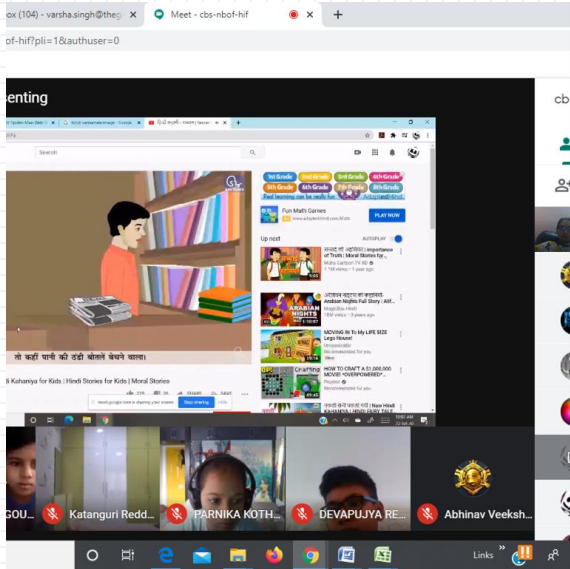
ox (104) - varsha.singh@theg
Meet - cbs-nbof-hif
of-hif?pli=1&authuser=0

senting

cbs

Search

1st Grade
2nd Grade
3rd Grade
4th Grade
5th Grade
6th Grade
7th Grade
8th Grade

Fun Math Games
PLAY NOW

Up next
AUTOPLAY

सच्चाई की अहमियत | Importance of Truth | Moral Stories for Kids

Arabian Nights Full Story

MOVING IN To MY LIFE SIZE Lego House!

HOW TO CRAFT A $1,000,000 MOVIE! *OVERPOWERED*

तो कहीं पानी की ठंडी बोतलें बेचने वाला।

i Kahaniya for Kids | Hindi Stories for Kids | Moral Stories

Stop sharing

GOU
Katanguri Redd...
PARNIKA KOTH...
DEVAPUJYA RE...
Abhinav Veeksh...

Links